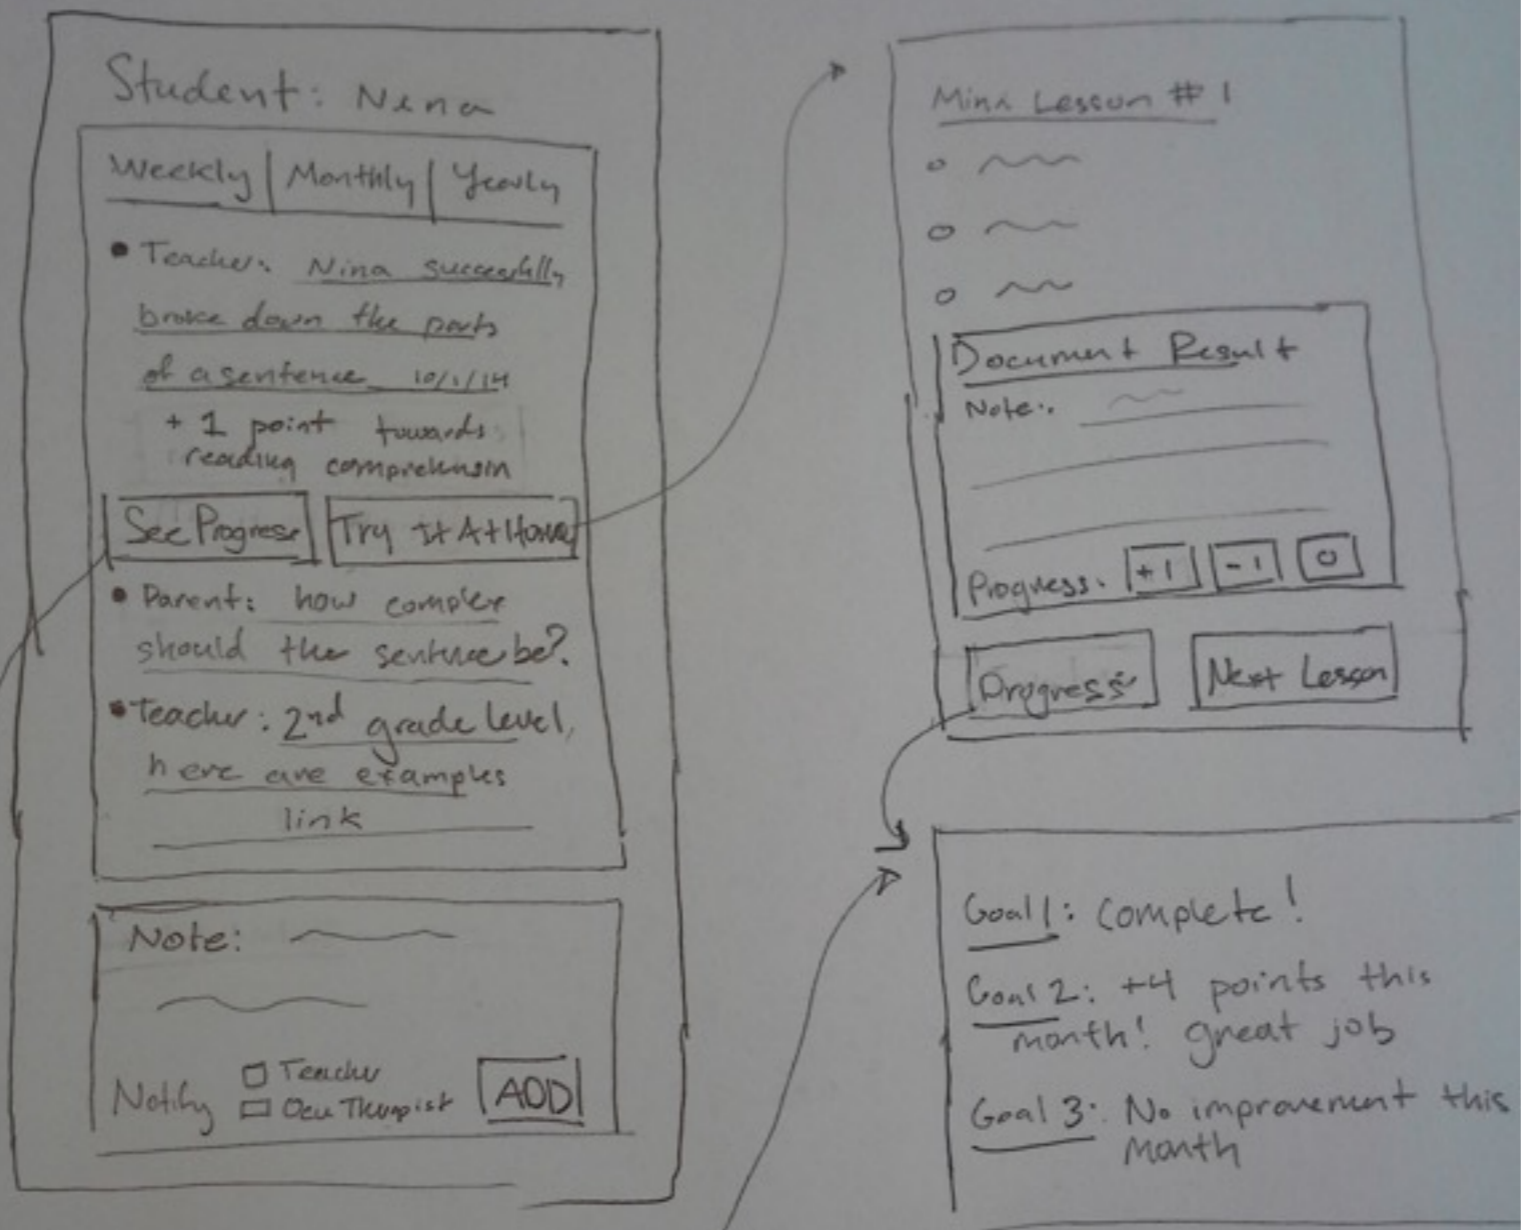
Student: Nina

Weekly | Monthly | Yearly

• Teacher: Nina successfully broke down the parts of a sentence 10/1/14
+ 1 point towards reading comprehension

See Progress | Try It At Home

• Parent: how complex should the sentence be?

• Teacher: 2nd grade level, here are examples
link

Note:

Notify ☐ Teacher ☐ Occu Therapist | ADD

Mini Lesson #1

Document Result
Note:

Progress: +1 | -1 | 0

Progress | Next Lesson

Goal 1: complete!
Goal 2: +4 points this month! great job
Goal 3: No improvement this month